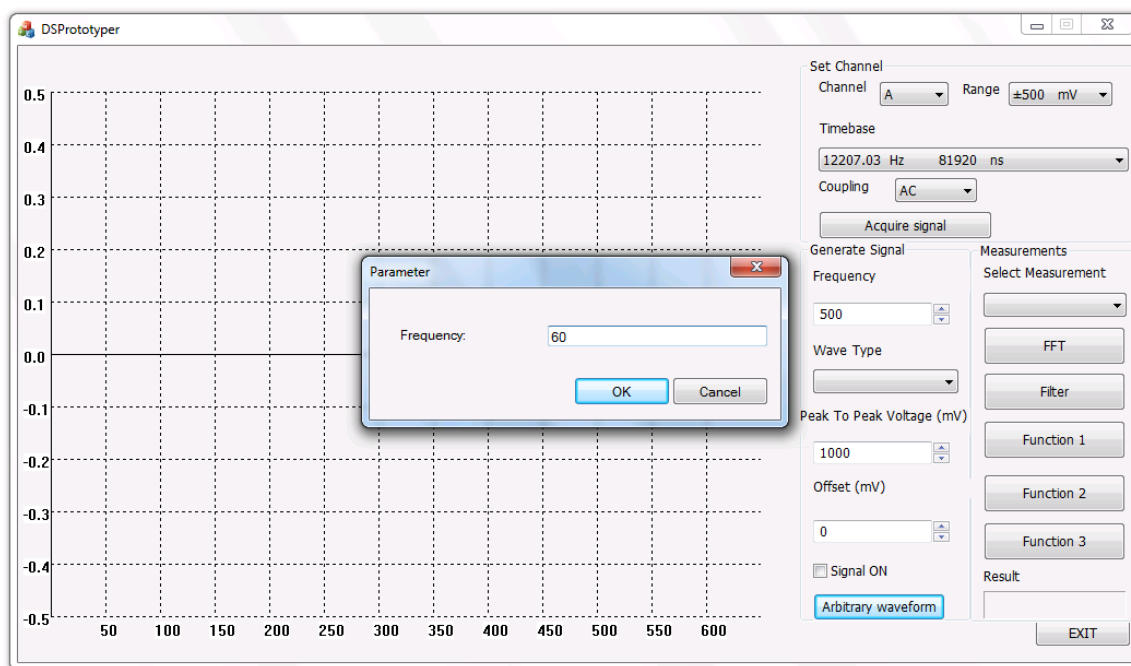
DSPrototyper

0.5
0.4
0.3
0.2
0.1
0.0
-0.1
-0.2
-0.3
-0.4
-0.5
50 100 150 200 250 300 350 400 450 500 550 600

Parameter
Frequency: 60
OK Cancel

Set Channel
Channel A
Range ±500 mV
Timebase
12207.03 Hz 81920 ns
Coupling AC
Acquire signal

Generate Signal
Frequency
500
Wave Type
Peak To Peak Voltage (mV)
1000
Offset (mV)
0
Signal ON
Arbitrary waveform

Measurements
Select Measurement
FFT
Filter
Function 1
Function 2
Function 3
Result

EXIT